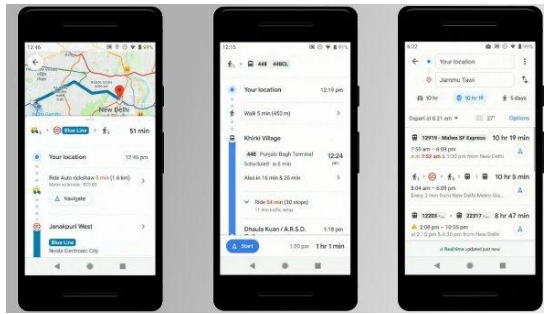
12:46

New Delhi

Blue Line

51 min

Your location

12:46 pm

Ride Auto rickshaw 5 min (1.6 km)

Navigate

Janakpuri West

Blue Line

Noida Electronic City

12:15

448

448CL

Your location

12:19 pm

Walk 5 min (450 m)

Khirki Village

448 Punjabi Bagh Terminal

12:24 pm

Scheduled · in 6 min

Also in 16 min & 26 min

Ride 54 min (30 stops)

Dhaula Kuan / A.R.S.D.

1:18 pm

Start

1:20 pm

1 hr 1 min

6:22

Your location

Jammu Tawi

10 hr

10 hr 19

5 days

Depart at 6:21 am

27°

Options

12919 · Malwa SF Express

10 hr 19 min

7:50 am – 6:09 pm

10 hr 5 min

8:04 am – 6:09 pm

12303 · 22317

8 hr 47 min

Real-time updated just now